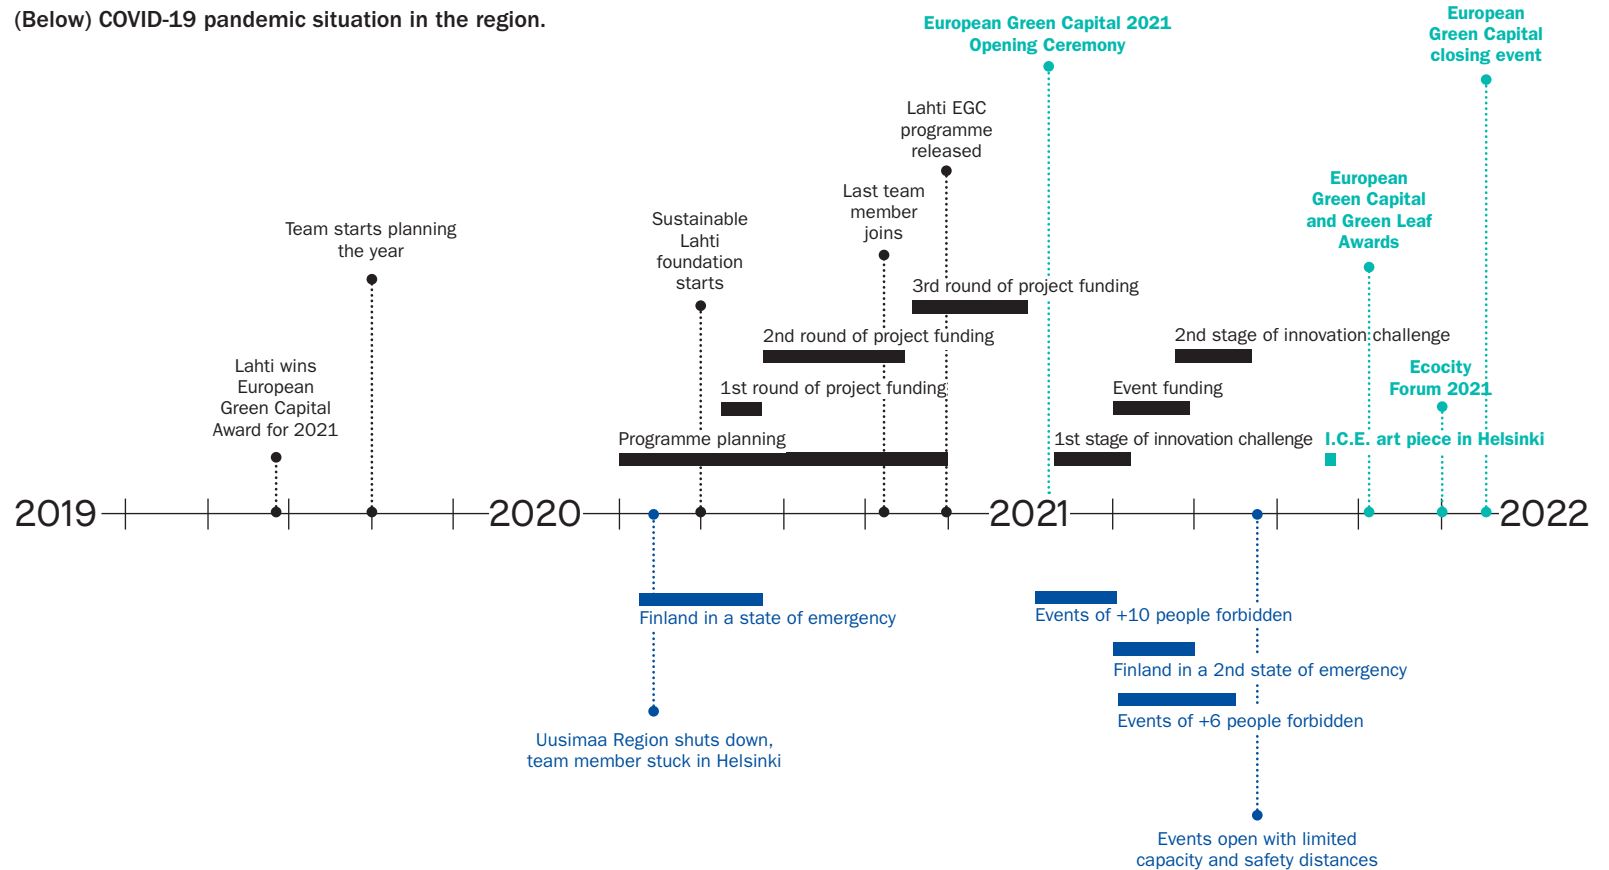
(Below) COVID-19 pandemic situation in the region.

European Green Capital 2021 Opening Ceremony

European Green Capital closing event

Lahti EGC programme released

Last team member joins

European Green Capital and Green Leaf Awards

Team starts planning the year

Sustainable Lahti foundation starts

3rd round of project funding

2nd round of project funding

2nd stage of innovation challenge

Lahti wins European Green Capital Award for 2021

Ecocity Forum 2021

1st round of project funding

Event funding

Programme planning

1st stage of innovation challenge

I.C.E. art piece in Helsinki

2019

2020

2021

2022

Finland in a state of emergency

Events of +10 people forbidden

Finland in a 2nd state of emergency

Events of +6 people forbidden

Uusimaa Region shuts down, team member stuck in Helsinki

Events open with limited capacity and safety distances